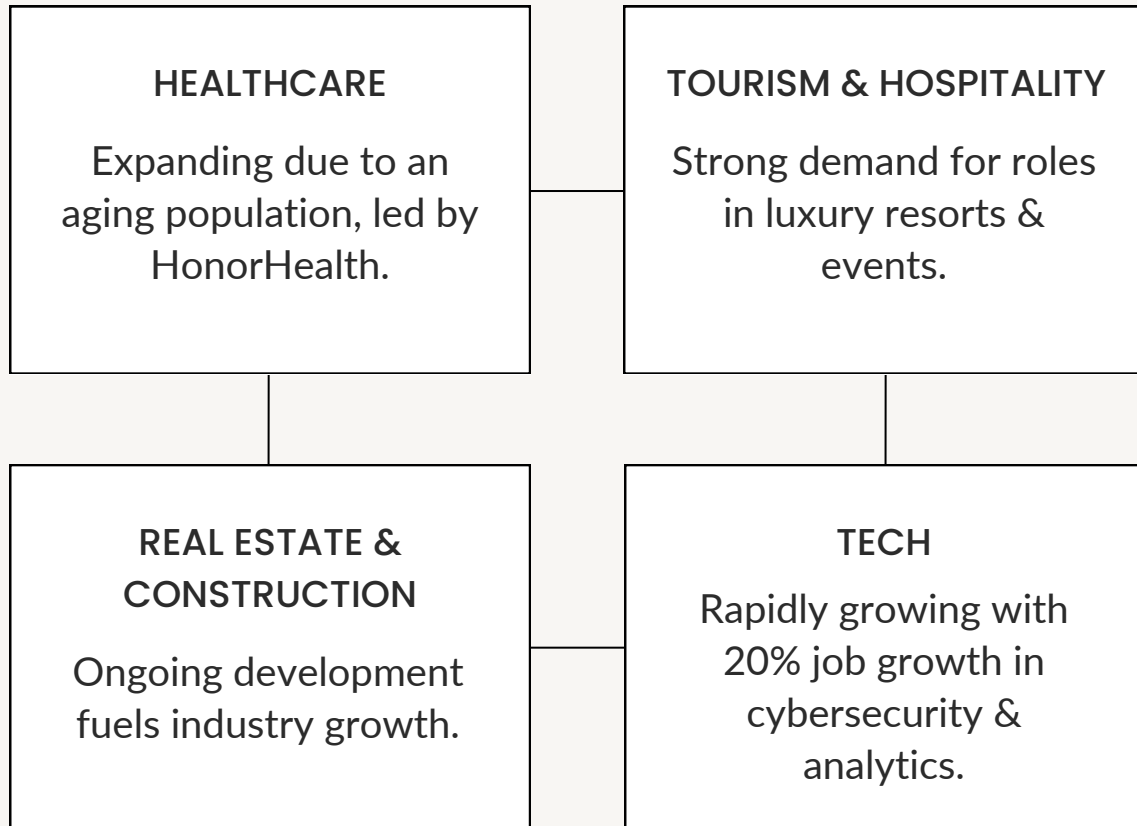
HEALTHCARE

Expanding due to an aging population, led by HonorHealth.

TOURISM & HOSPITALITY

Strong demand for roles in luxury resorts & events.

REAL ESTATE & CONSTRUCTION

Ongoing development fuels industry growth.

TECH

Rapidly growing with 20% job growth in cybersecurity & analytics.